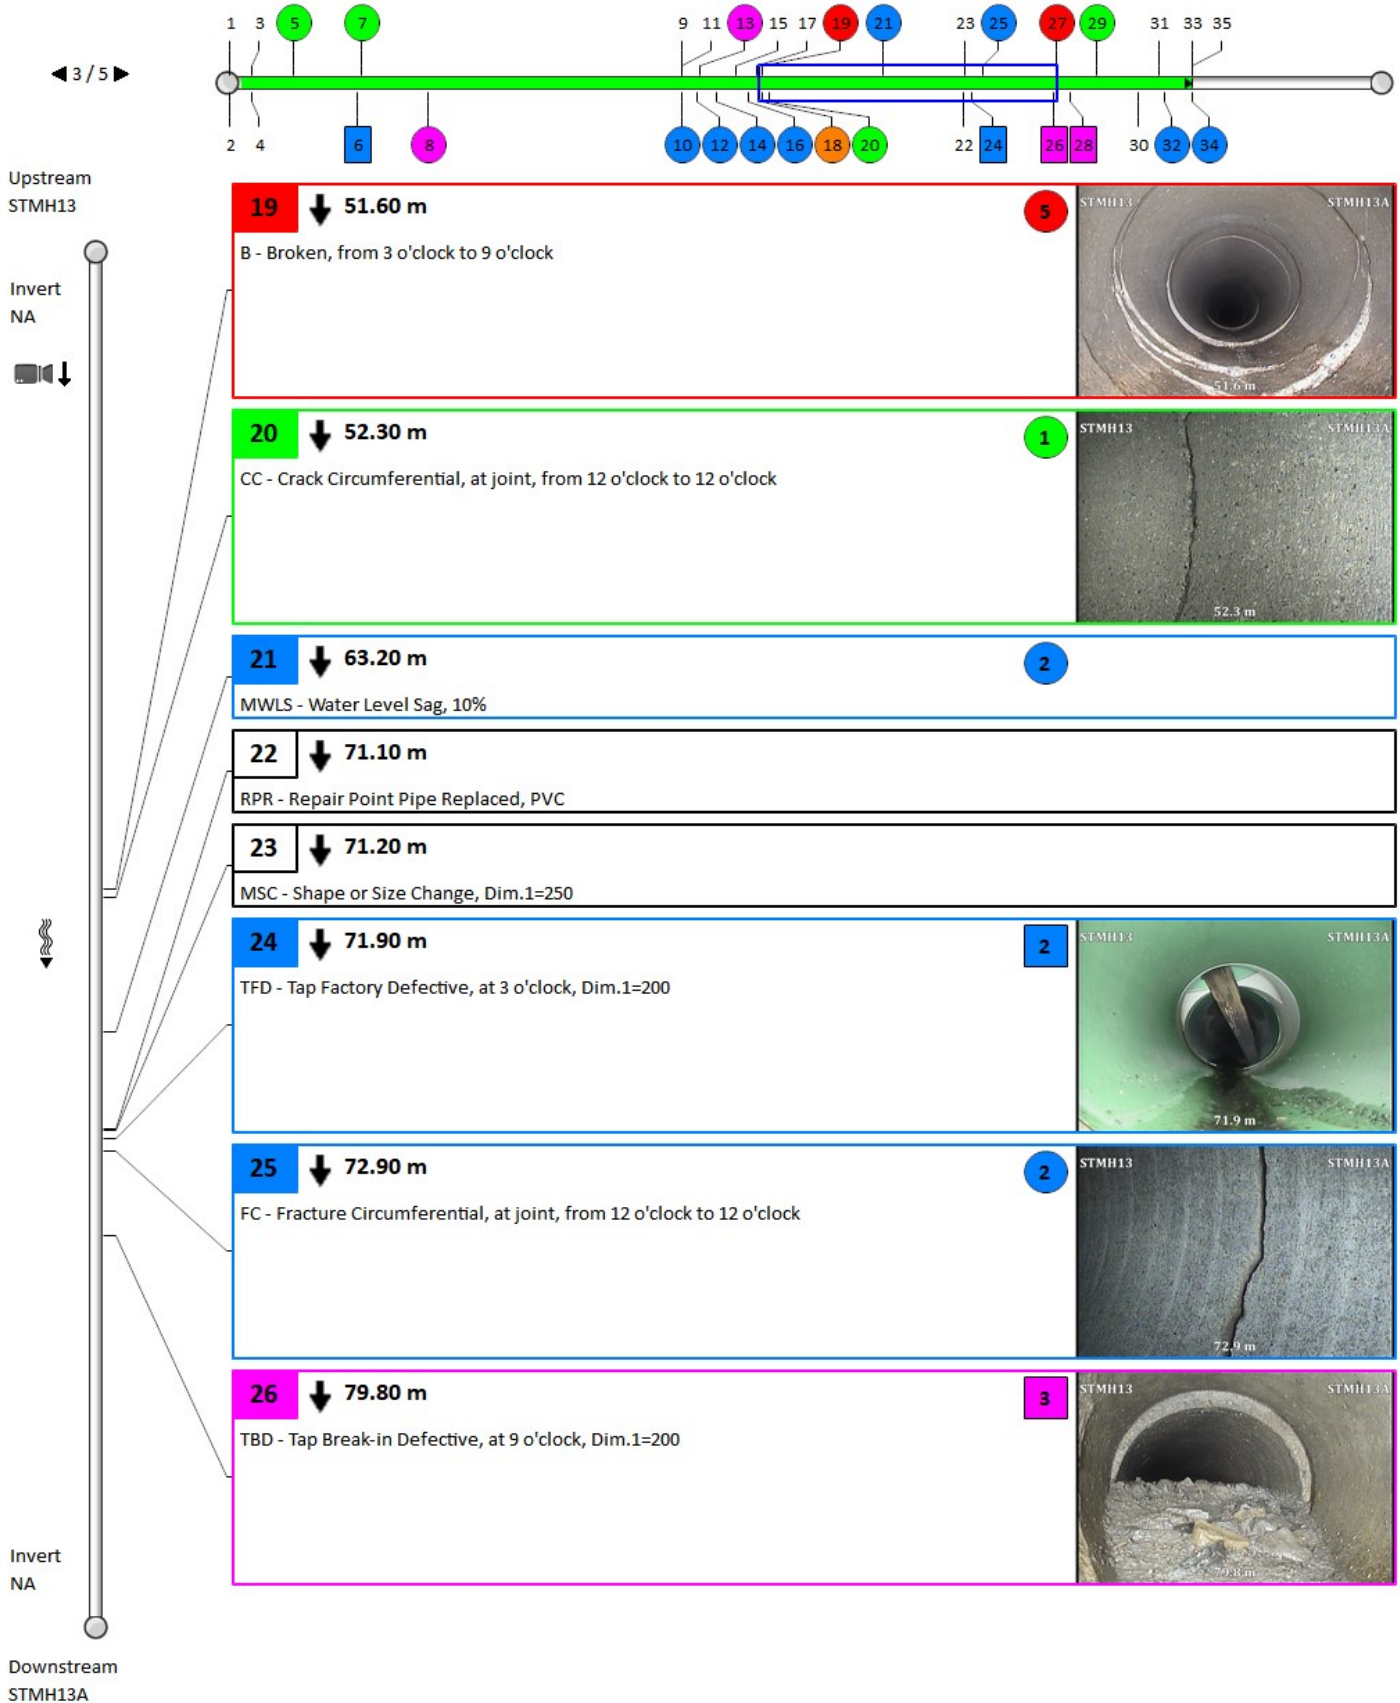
◀ 3 / 5 ▶

1 3 5 7 9 11 13 15 17 19 21 23 25 27 29 31 33 35

2 4 6 8 10 12 14 16 18 20 22 24 26 28 30 32 34

Upstream
STMH13

Invert
NA

19 51.60 m 5
B - Broken, from 3 o'clock to 9 o'clock
STMH13 STMH13A 51.6 m

20 52.30 m 1
CC - Crack Circumferential, at joint, from 12 o'clock to 12 o'clock
STMH13 STMH13A 52.3 m

21 63.20 m 2
MWLS - Water Level Sag, 10%

22 71.10 m
RPR - Repair Point Pipe Replaced, PVC

23 71.20 m
MSC - Shape or Size Change, Dim.1=250

24 71.90 m 2
TFD - Tap Factory Defective, at 3 o'clock, Dim.1=200
STMH13 STMH13A 71.9 m

25 72.90 m 2
FC - Fracture Circumferential, at joint, from 12 o'clock to 12 o'clock
STMH13 STMH13A 72.9 m

26 79.80 m 3
TBD - Tap Break-in Defective, at 9 o'clock, Dim.1=200
STMH13 STMH13A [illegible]

Invert
NA

Downstream
STMH13A